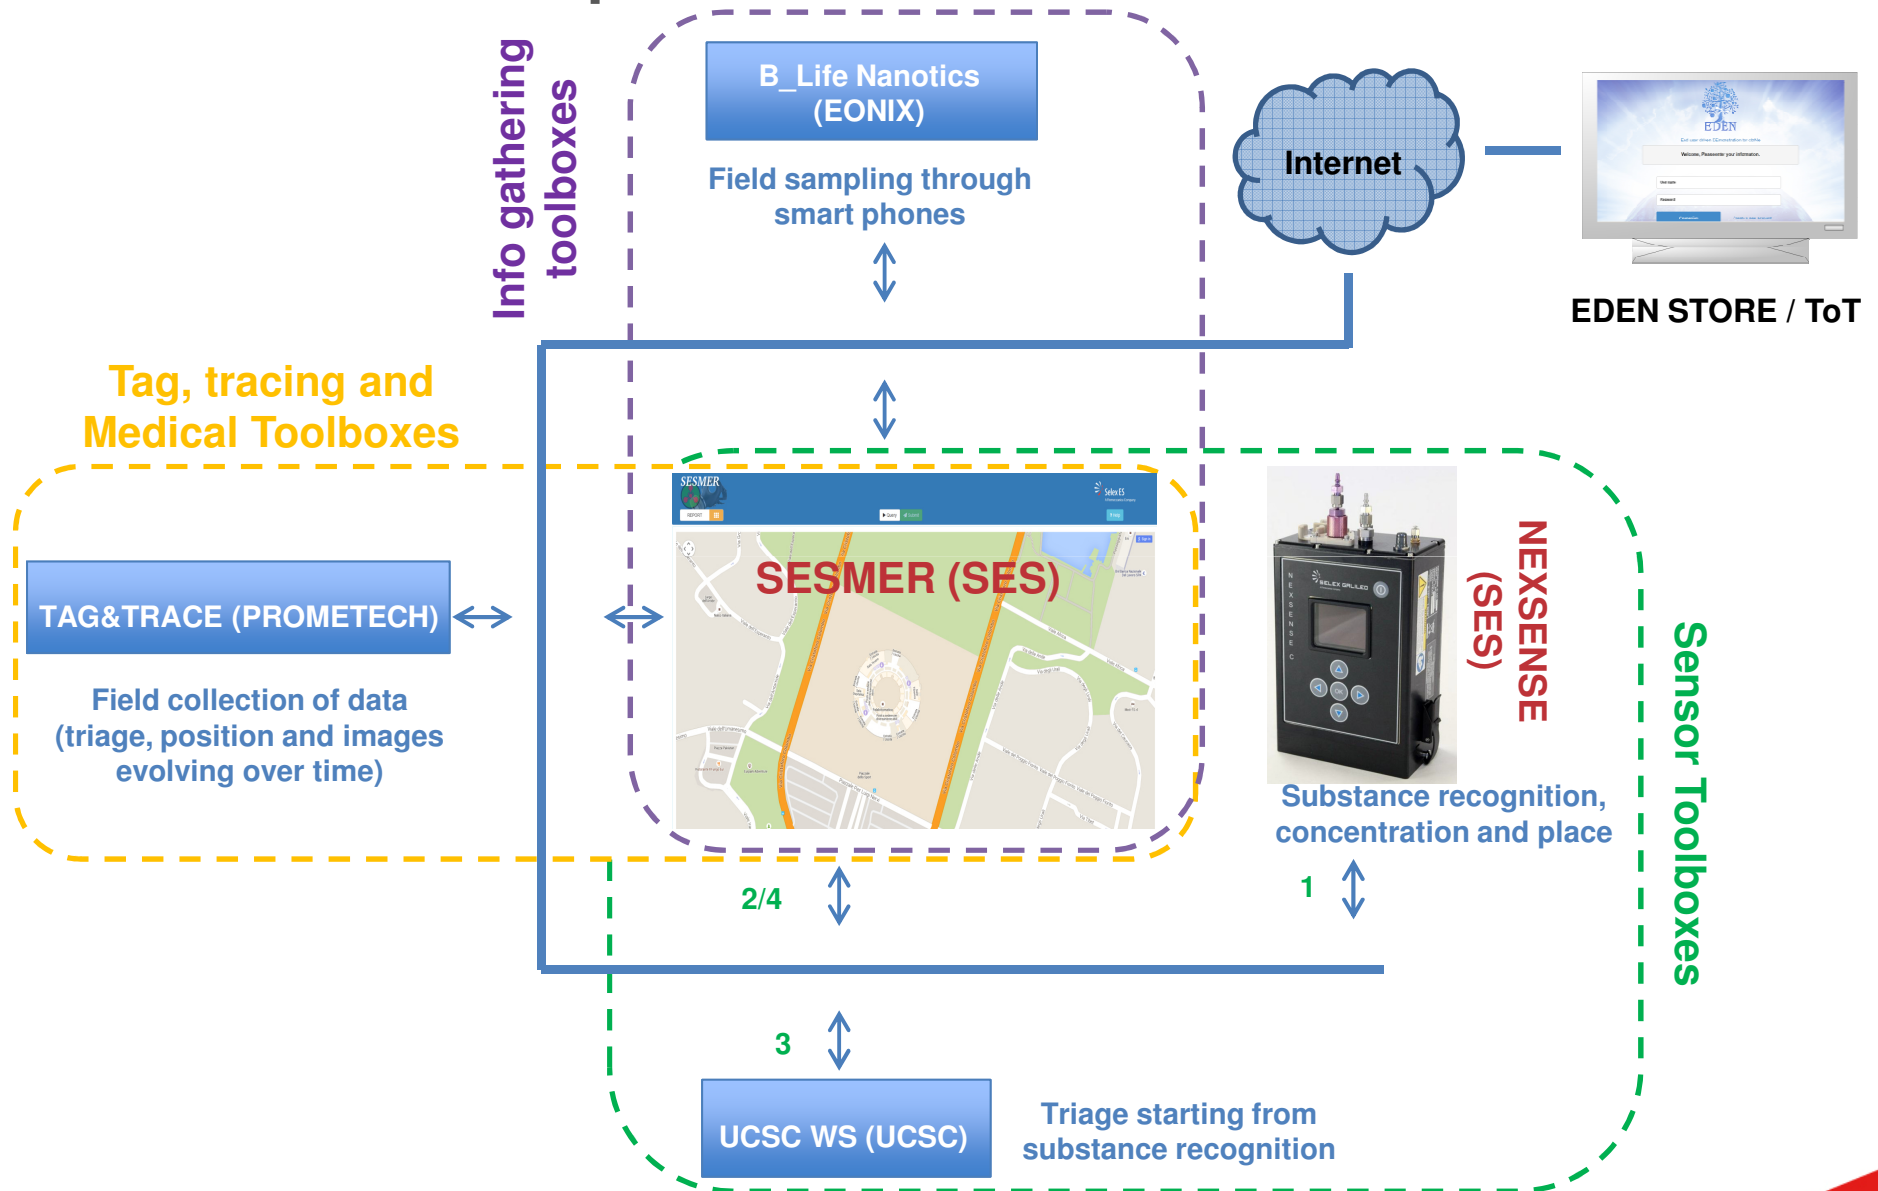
Info gathering toolboxes

B_Life Nanotics (EONIX)

Field sampling through smart phones

Internet

EDEN

EDEN STORE / ToT

Tag, tracing and Medical Toolboxes

SESMER

SESMER (SES)

TAG&TRACE (PROMETECH)

Field collection of data (triage, position and images evolving over time)

NEXSENSE (SES)

SELEX GALILEO

Substance recognition, concentration and place

Sensor Toolboxes

2/4

1

3

UCSC WS (UCSC)

Triage starting from substance recognition